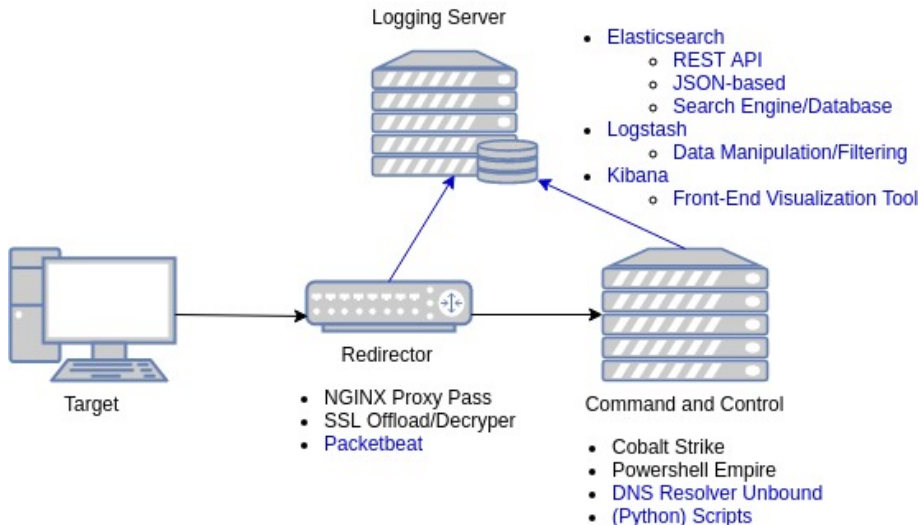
Logging Server

- Elasticsearch
  - REST API
  - JSON-based
  - Search Engine/Database
- Logstash
  - Data Manipulation/Filtering
- Kibana
  - Front-End Visualization Tool

Target

Redirector

- NGINX Proxy Pass
- SSL Offload/Decryper
- Packetbeat

Command and Control

- Cobalt Strike
- Powershell Empire
- DNS Resolver Unbound
- (Python) Scripts